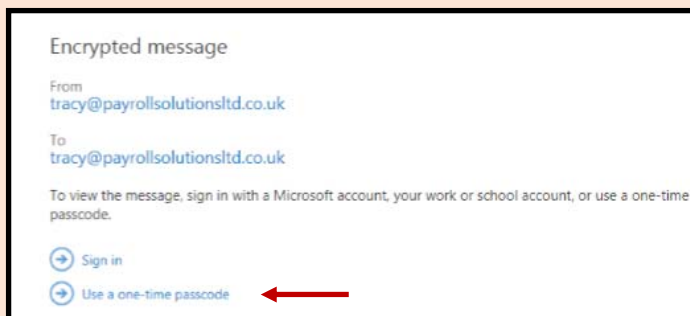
Encrypted message

From
tracy@payrollsolutionsltd.co.uk

To
tracy@payrollsolutionsltd.co.uk

To view the message, sign in with a Microsoft account, your work or school account, or use a one-time passcode.

Sign in

Use a one-time passcode